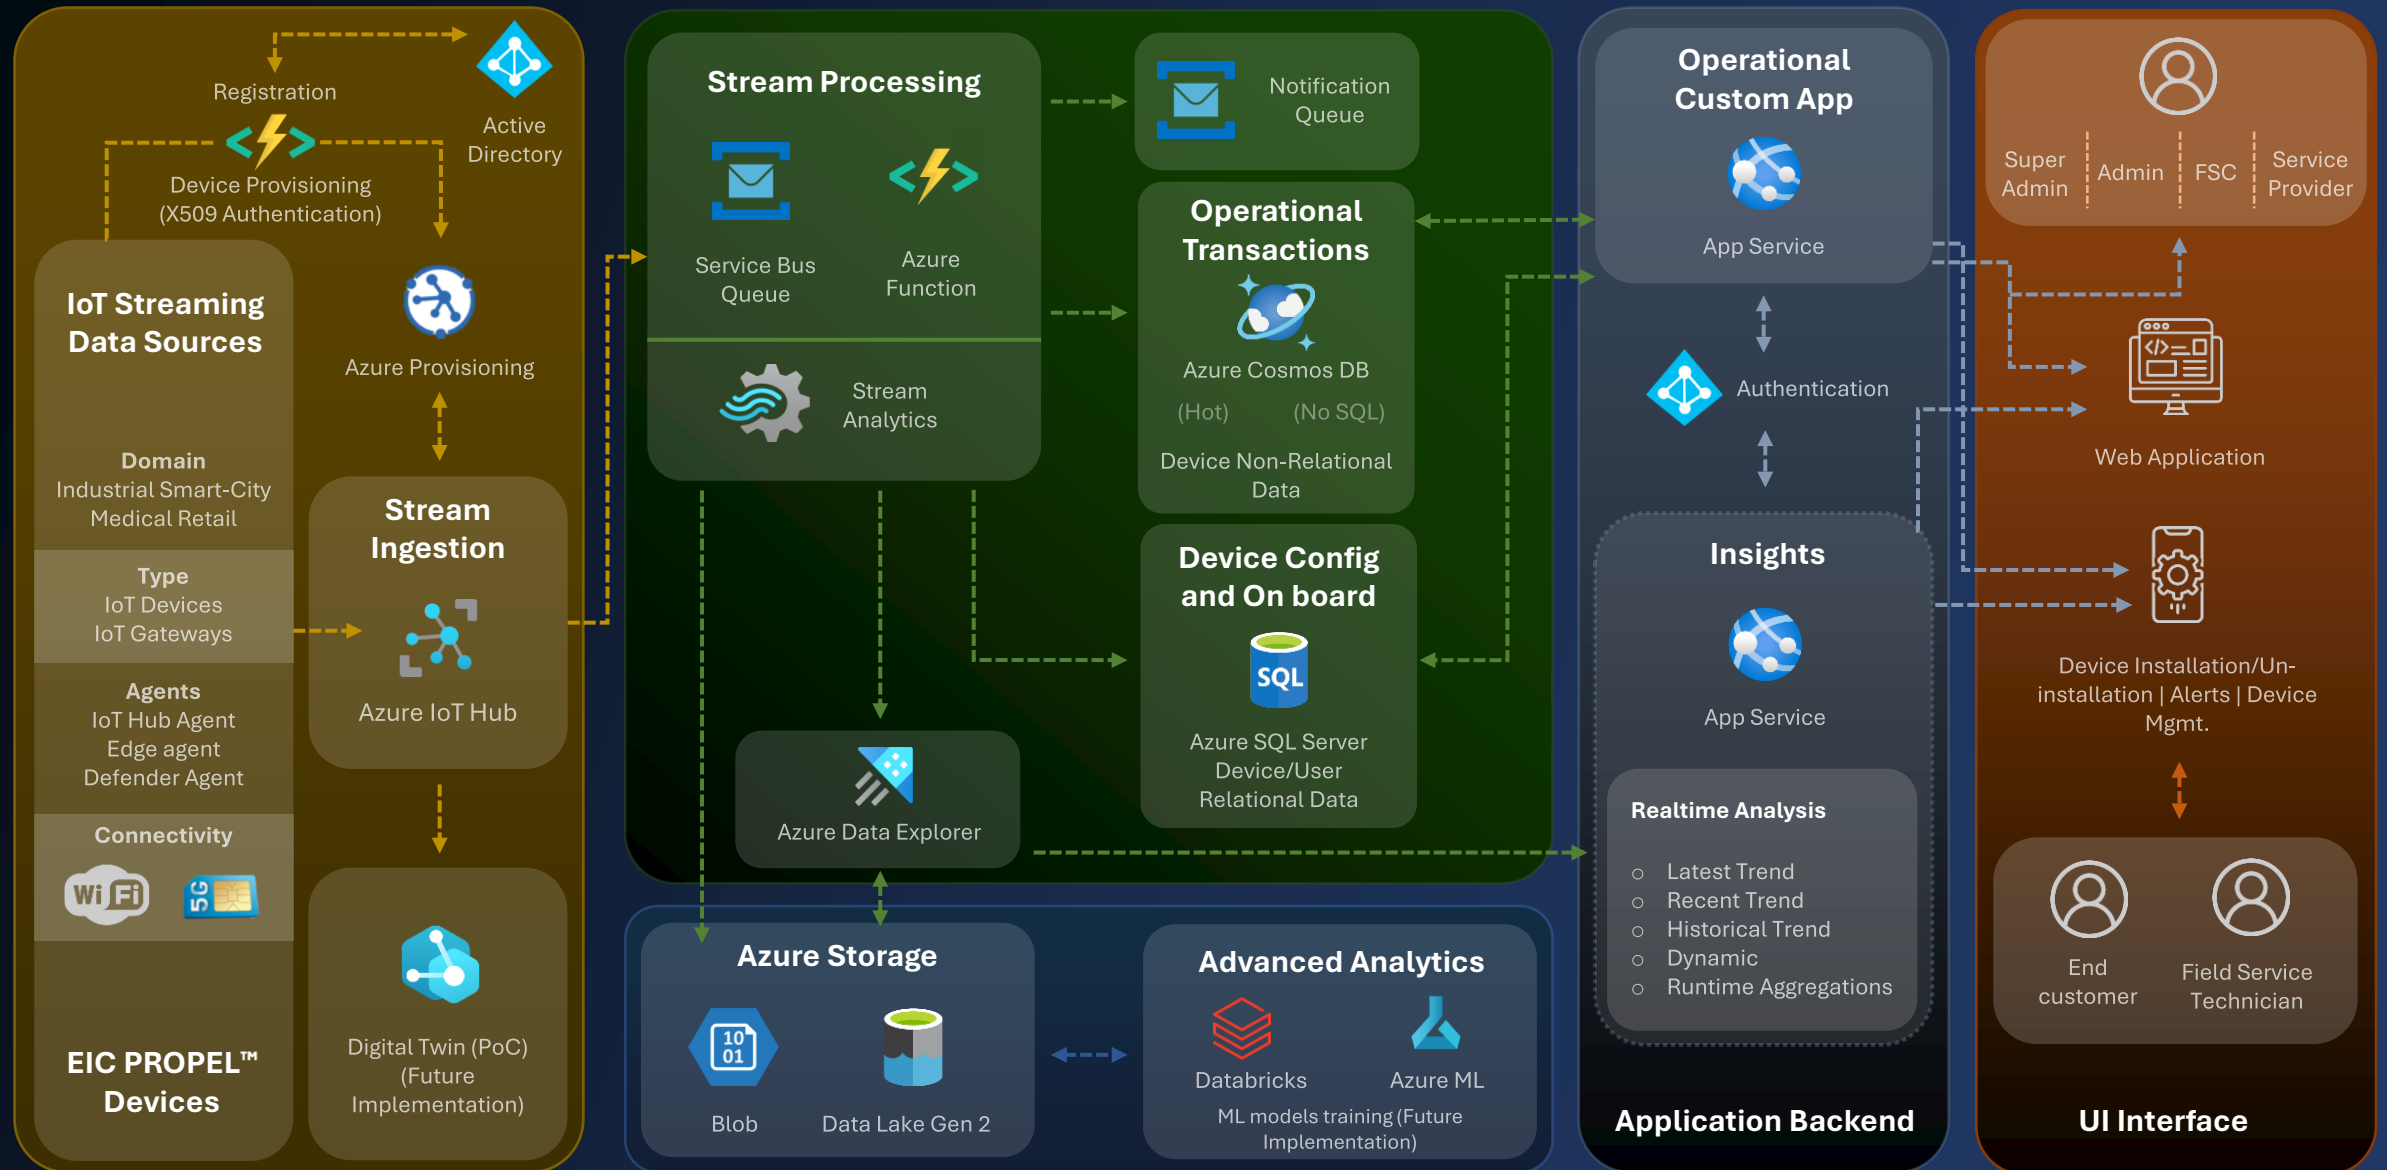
Registration

Active Directory

Device Provisioning (X509 Authentication)

IoT Streaming Data Sources

Azure Provisioning

Domain
Industrial Smart-City Medical Retail

Type
IoT Devices
IoT Gateways

Agents
IoT Hub Agent
Edge agent
Defender Agent

Connectivity

Wi Fi

5G

EIC PROPEL™ Devices

Stream Ingestion

Azure IoT Hub

Digital Twin (PoC) (Future Implementation)

Stream Processing

Service Bus Queue

Azure Function

Stream Analytics

Notification Queue

Operational Transactions

Azure Cosmos DB

(Hot) (No SQL)

Device Non-Relational Data

Device Config and On board

SQL

Azure SQL Server Device/User Relational Data

Azure Data Explorer

Azure Storage

10 01

Blob

Data Lake Gen 2

Advanced Analytics

Databricks

Azure ML

ML models training (Future Implementation)

Operational Custom App

App Service

Authentication

Insights

App Service

Realtime Analysis
○ Latest Trend
○ Recent Trend
○ Historical Trend
○ Dynamic
○ Runtime Aggregations

Application Backend

Super Admin | Admin | FSC | Service Provider

Web Application

Device Installation/Un-installation | Alerts | Device Mgmt.

End customer

Field Service Technician

UI Interface